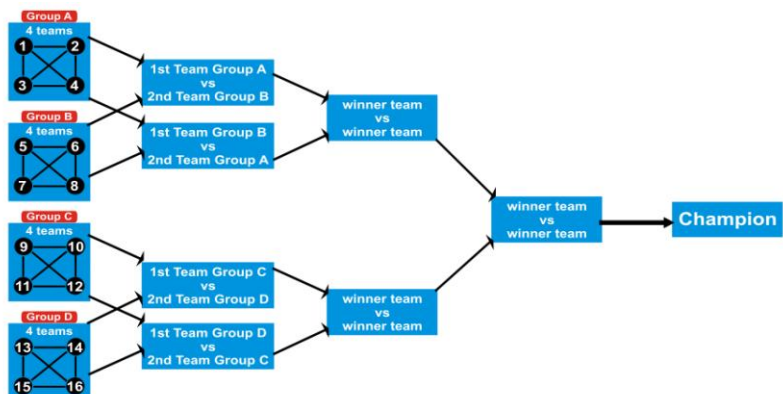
Group A
4 teams
1 2
3 4

Group B
4 teams
5 6
7 8

Group C
4 teams
9 10
11 12

Group D
4 teams
13 14
15 16

1st Team Group A
vs
2nd Team Group B

1st Team Group B
vs
2nd Team Group A

1st Team Group C
vs
2nd Team Group D

1st Team Group D
vs
2nd Team Group C

winner team
vs
winner team

winner team
vs
winner team

winner team
vs
winner team

Champion